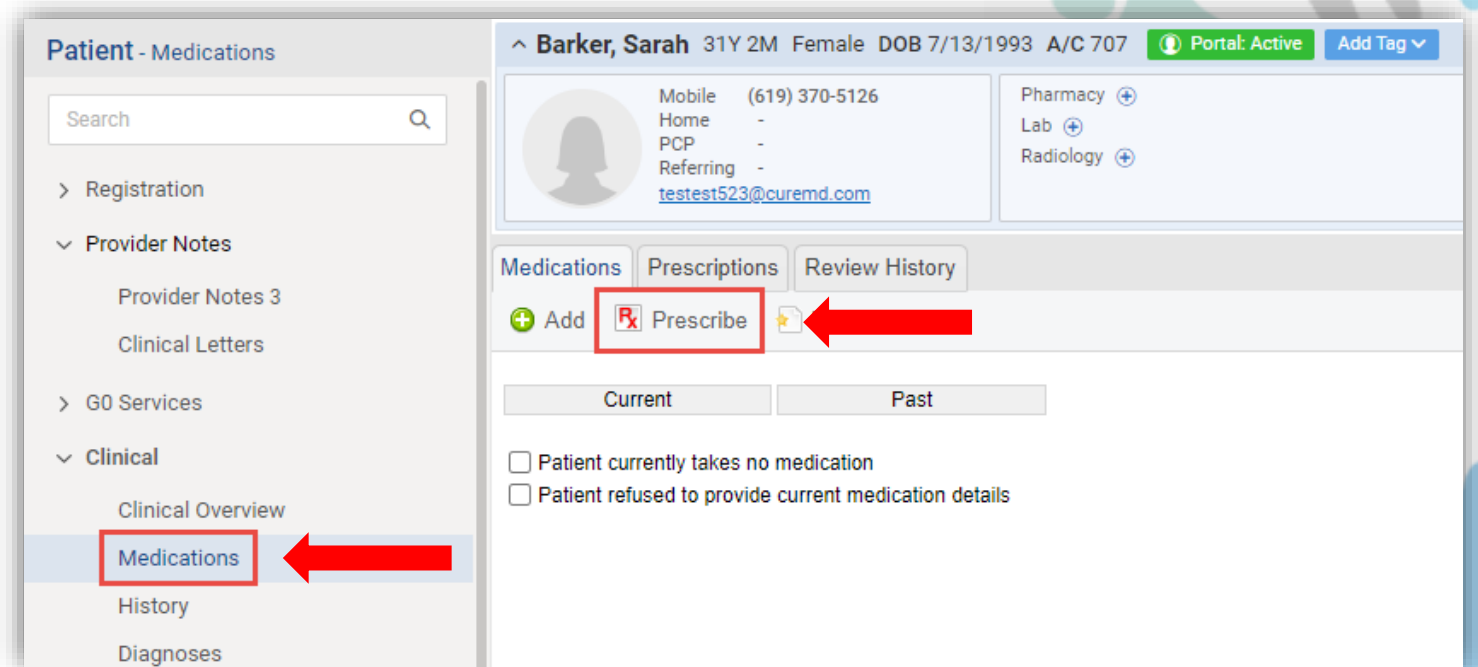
Patient - Medications

Search

Registration

Provider Notes

Provider Notes 3

Clinical Letters

G0 Services

Clinical

Clinical Overview

Medications

History

Diagnoses

Barker, Sarah 31Y 2M Female DOB 7/13/1993 A/C 707 Portal: Active Add Tag

Mobile (619) 370-5126
Home -
PCP -
Referring -
testest523@curemd.com

Pharmacy
Lab
Radiology

Medications Prescriptions Review History

Add Prescribe

| Current | Past |
|---|---|

Patient currently takes no medication
Patient refused to provide current medication details